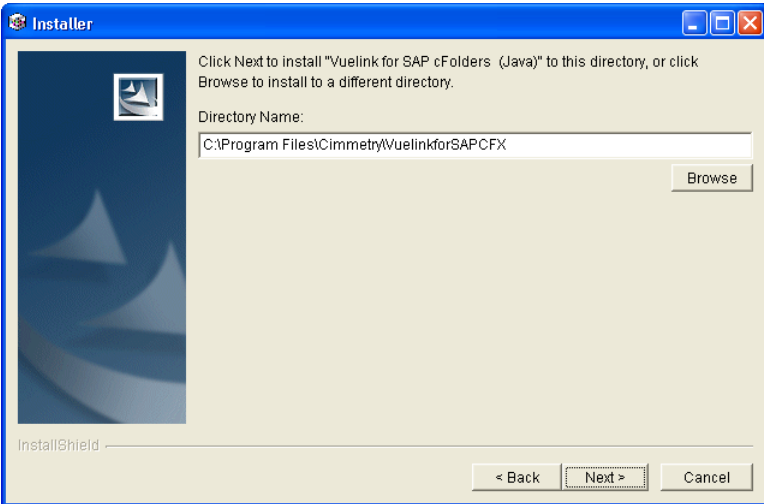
Installer

Click Next to install "Vuelink for SAP cFolders (Java)" to this directory, or click Browse to install to a different directory.

Directory Name:

C:\Program Files\Cimmetry\VuelinkforSAPCFX

Browse

InstallShield

< Back

Next >

Cancel